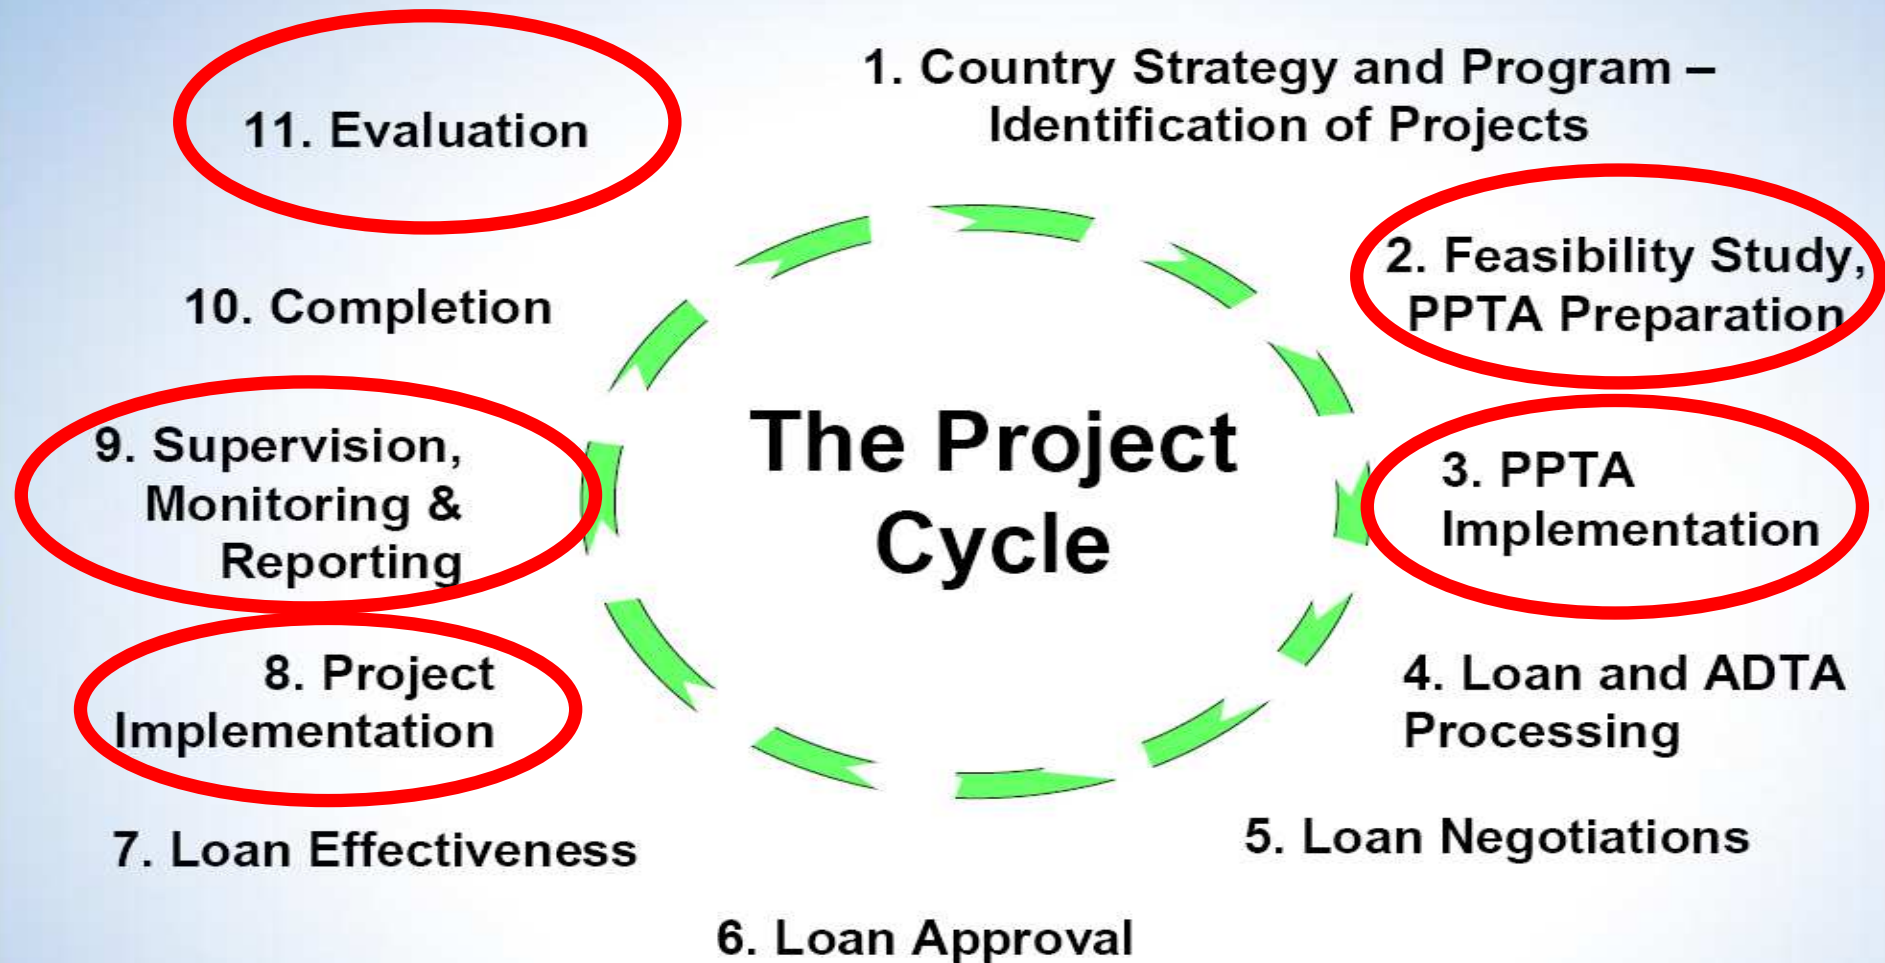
The Project Cycle

1. Country Strategy and Program – Identification of Projects

2. Feasibility Study, PPTA Preparation

3. PPTA Implementation

4. Loan and ADTA Processing

5. Loan Negotiations

6. Loan Approval

7. Loan Effectiveness

8. Project Implementation

9. Supervision, Monitoring & Reporting

10. Completion

11. Evaluation